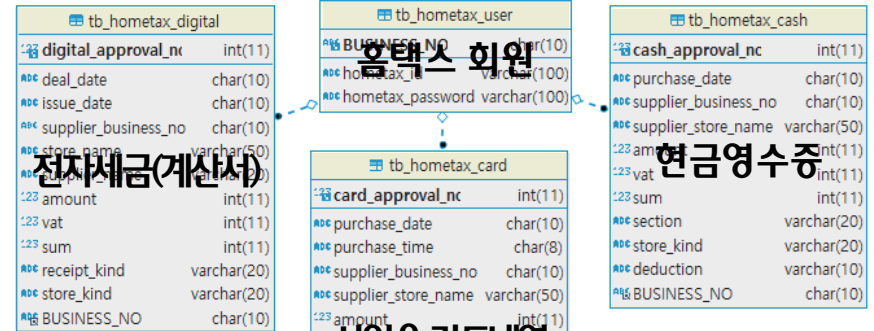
tb_hometax_digital
digital_approval_nc int(11)
deal_date char(10)
issue_date char(10)
supplier_business_no char(10)
store_name varchar(50)
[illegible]
amount int(11)
vat int(11)
sum int(11)
receipt_kind varchar(20)
store_kind varchar(20)
BUSINESS_NO char(10)

전자세금(계산서)

tb_hometax_user
BUSINESS_NO char(10)
hometax_id varchar(100)
hometax_password varchar(100)

홈택스 회원

tb_hometax_card
card_approval_nc int(11)
purchase_date char(10)
purchase_time char(8)
supplier_business_no char(10)
supplier_store_name varchar(50)
amount int(11)

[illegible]

tb_hometax_cash
cash_approval_nc int(11)
purchase_date char(10)
supplier_business_no char(10)
supplier_store_name varchar(50)
amount int(11)
vat int(11)
sum int(11)
section varchar(20)
store_kind varchar(20)
deduction varchar(10)
BUSINESS_NO char(10)

현금영수증